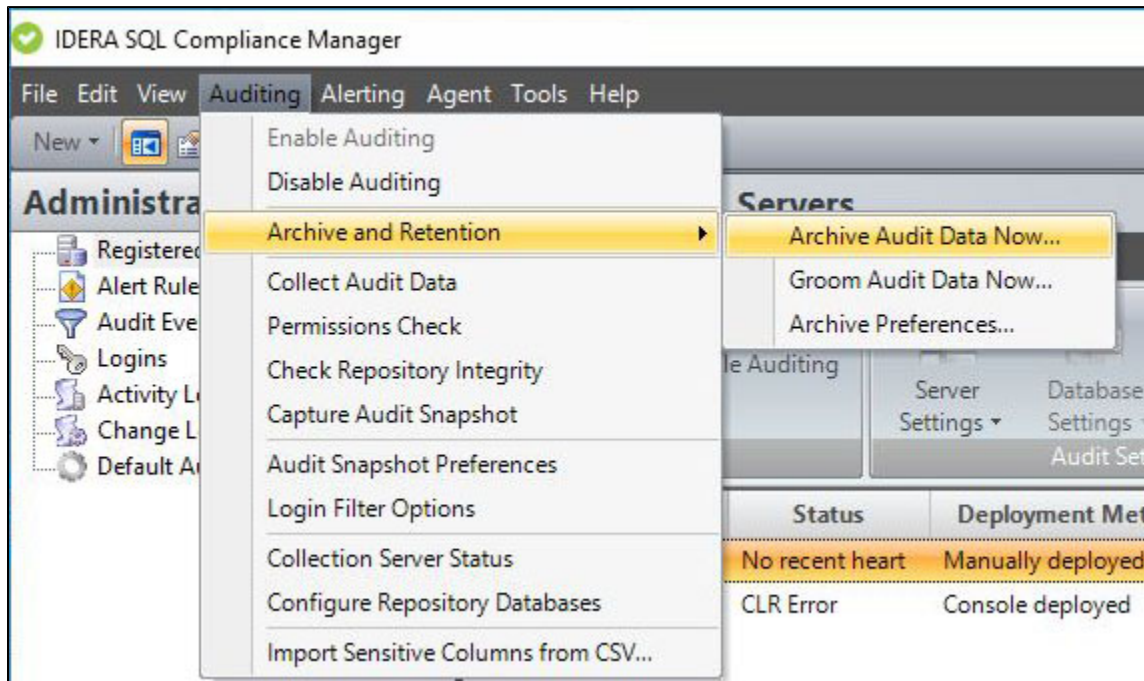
IDERA SQL Compliance Manager

File Edit View Auditing Alerting Agent Tools Help

New

Administra

Registered
Alert Rule
Audit Eve
Logins
Activity L
Change L
Default A

Enable Auditing
Disable Auditing
Archive and Retention
Collect Audit Data
Permissions Check
Check Repository Integrity
Capture Audit Snapshot
Audit Snapshot Preferences
Login Filter Options
Collection Server Status
Configure Repository Databases
Import Sensitive Columns from CSV...

Archive Audit Data Now...
Groom Audit Data Now...
Archive Preferences...

Servers

le Auditing

Server Settings
Database Settings
Audit Set

| Status | Deployment Met |
|---|---|
| No recent heart | Manually deployed |
| CLR Error | Console deployed |